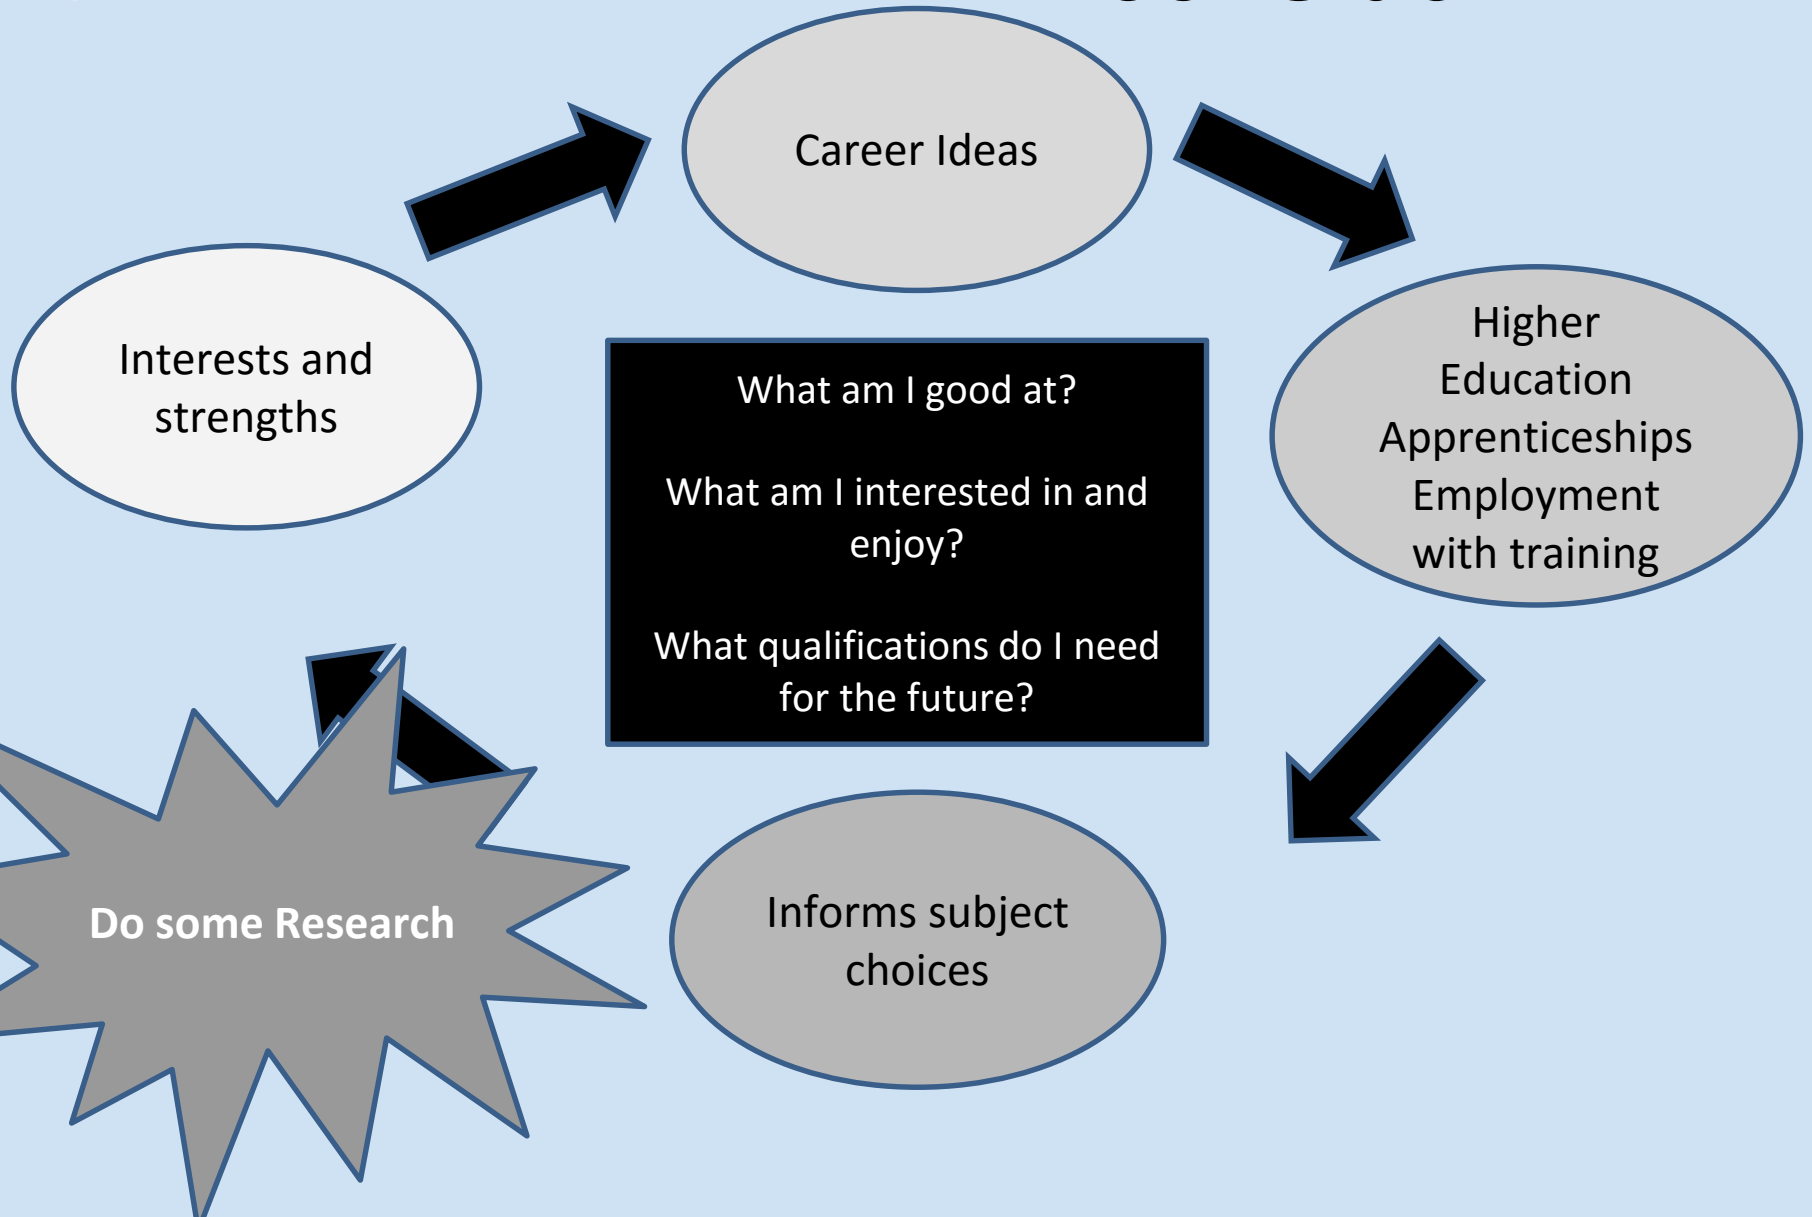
Career Ideas

Interests and strengths

What am I good at?

What am I interested in and enjoy?

What qualifications do I need for the future?

Higher Education
Apprenticeships
Employment with training

Do some Research

Informs subject choices